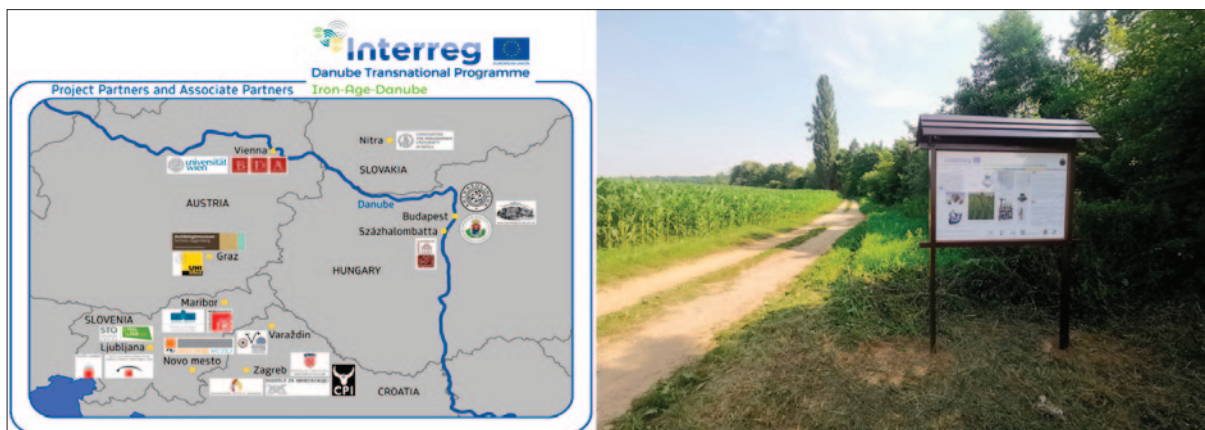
Interreg
Danube Transnational Programme
Iron-Age-Danube

Project Partners and Associate Partners

Nitra
Vienna
universität wien
BDA
SLOVAKIA
AUSTRIA
Danube
Budapest
Százhalombatta
Graz
UNI GRAZ
HUNGARY
Maribor
SLOVENIA
STO
Ljubljana
Varaždin
Novo mesto
Zagreb
CROATIA
CPI